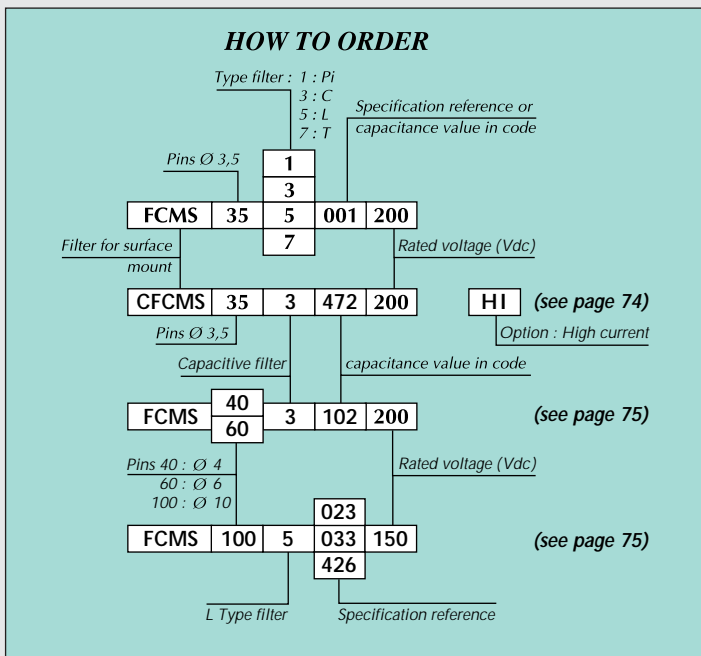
HOW TO ORDER

Type filter : 1 : Pi
3 : C
5 : L
7 : T

Specification reference or capacitance value in code

Pins Ø 3,5

| | | 1 | | |
|---|---|---|---|---|
| | | 3 | | |
| FCMS | 35 | 5 | 001 | 200 |
| | | 7 | | |

Filter for surface mount

Rated voltage (Vdc)

| CFCMS | 35 | 3 | 472 | 200 |
|---|---|---|---|---|

| H I |
|---|

(see page 74)

Pins Ø 3,5

Option : High current

Capacitive filter

capacitance value in code

| FCMS | 40 | 3 | 102 | 200 |
|---|---|---|---|---|
| | 60 | | | |

(see page 75)

Pins 40 : Ø 4
60 : Ø 6
100 : Ø 10

Rated voltage (Vdc)

| | | | 023 | |
|---|---|---|---|---|
| FCMS | 100 | 5 | 033 | 150 |
| | | | 426 | |

(see page 75)

L Type filter

Specification reference